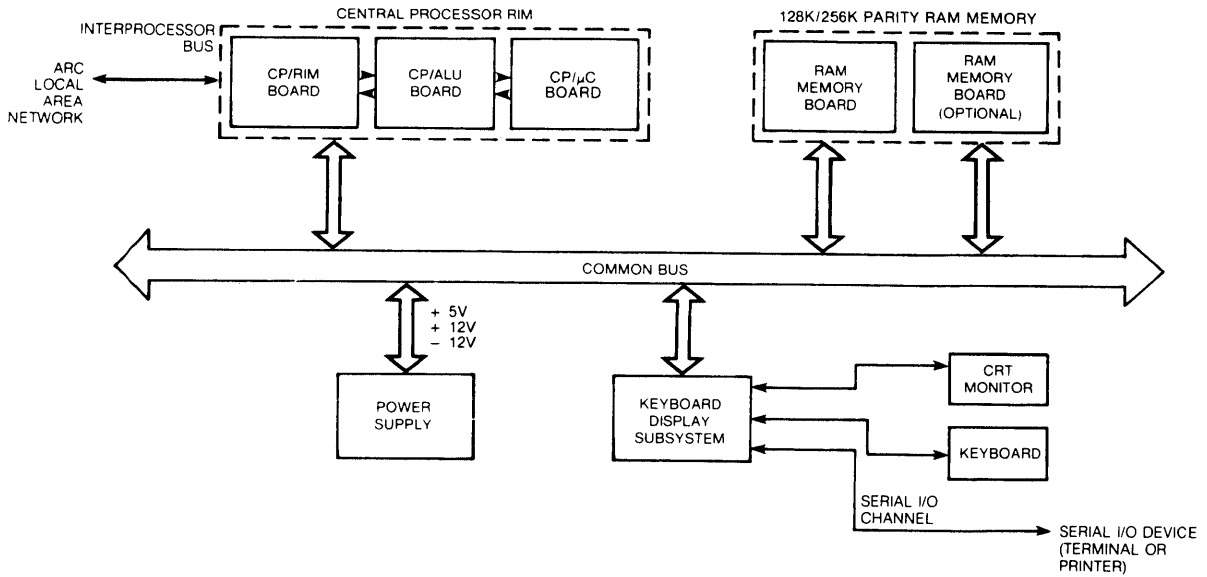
CENTRAL PROCESSOR RIM

128K/256K PARITY RAM MEMORY

INTERPROCESSOR BUS

ARC LOCAL AREA NETWORK

CP/RIM BOARD

CP/ALU BOARD

CP/$\mu$C BOARD

RAM MEMORY BOARD

RAM MEMORY BOARD (OPTIONAL)

COMMON BUS

+ 5V
+ 12V
− 12V

POWER SUPPLY

KEYBOARD DISPLAY SUBSYSTEM

CRT MONITOR

KEYBOARD

SERIAL I/O CHANNEL

SERIAL I/O DEVICE (TERMINAL OR PRINTER)